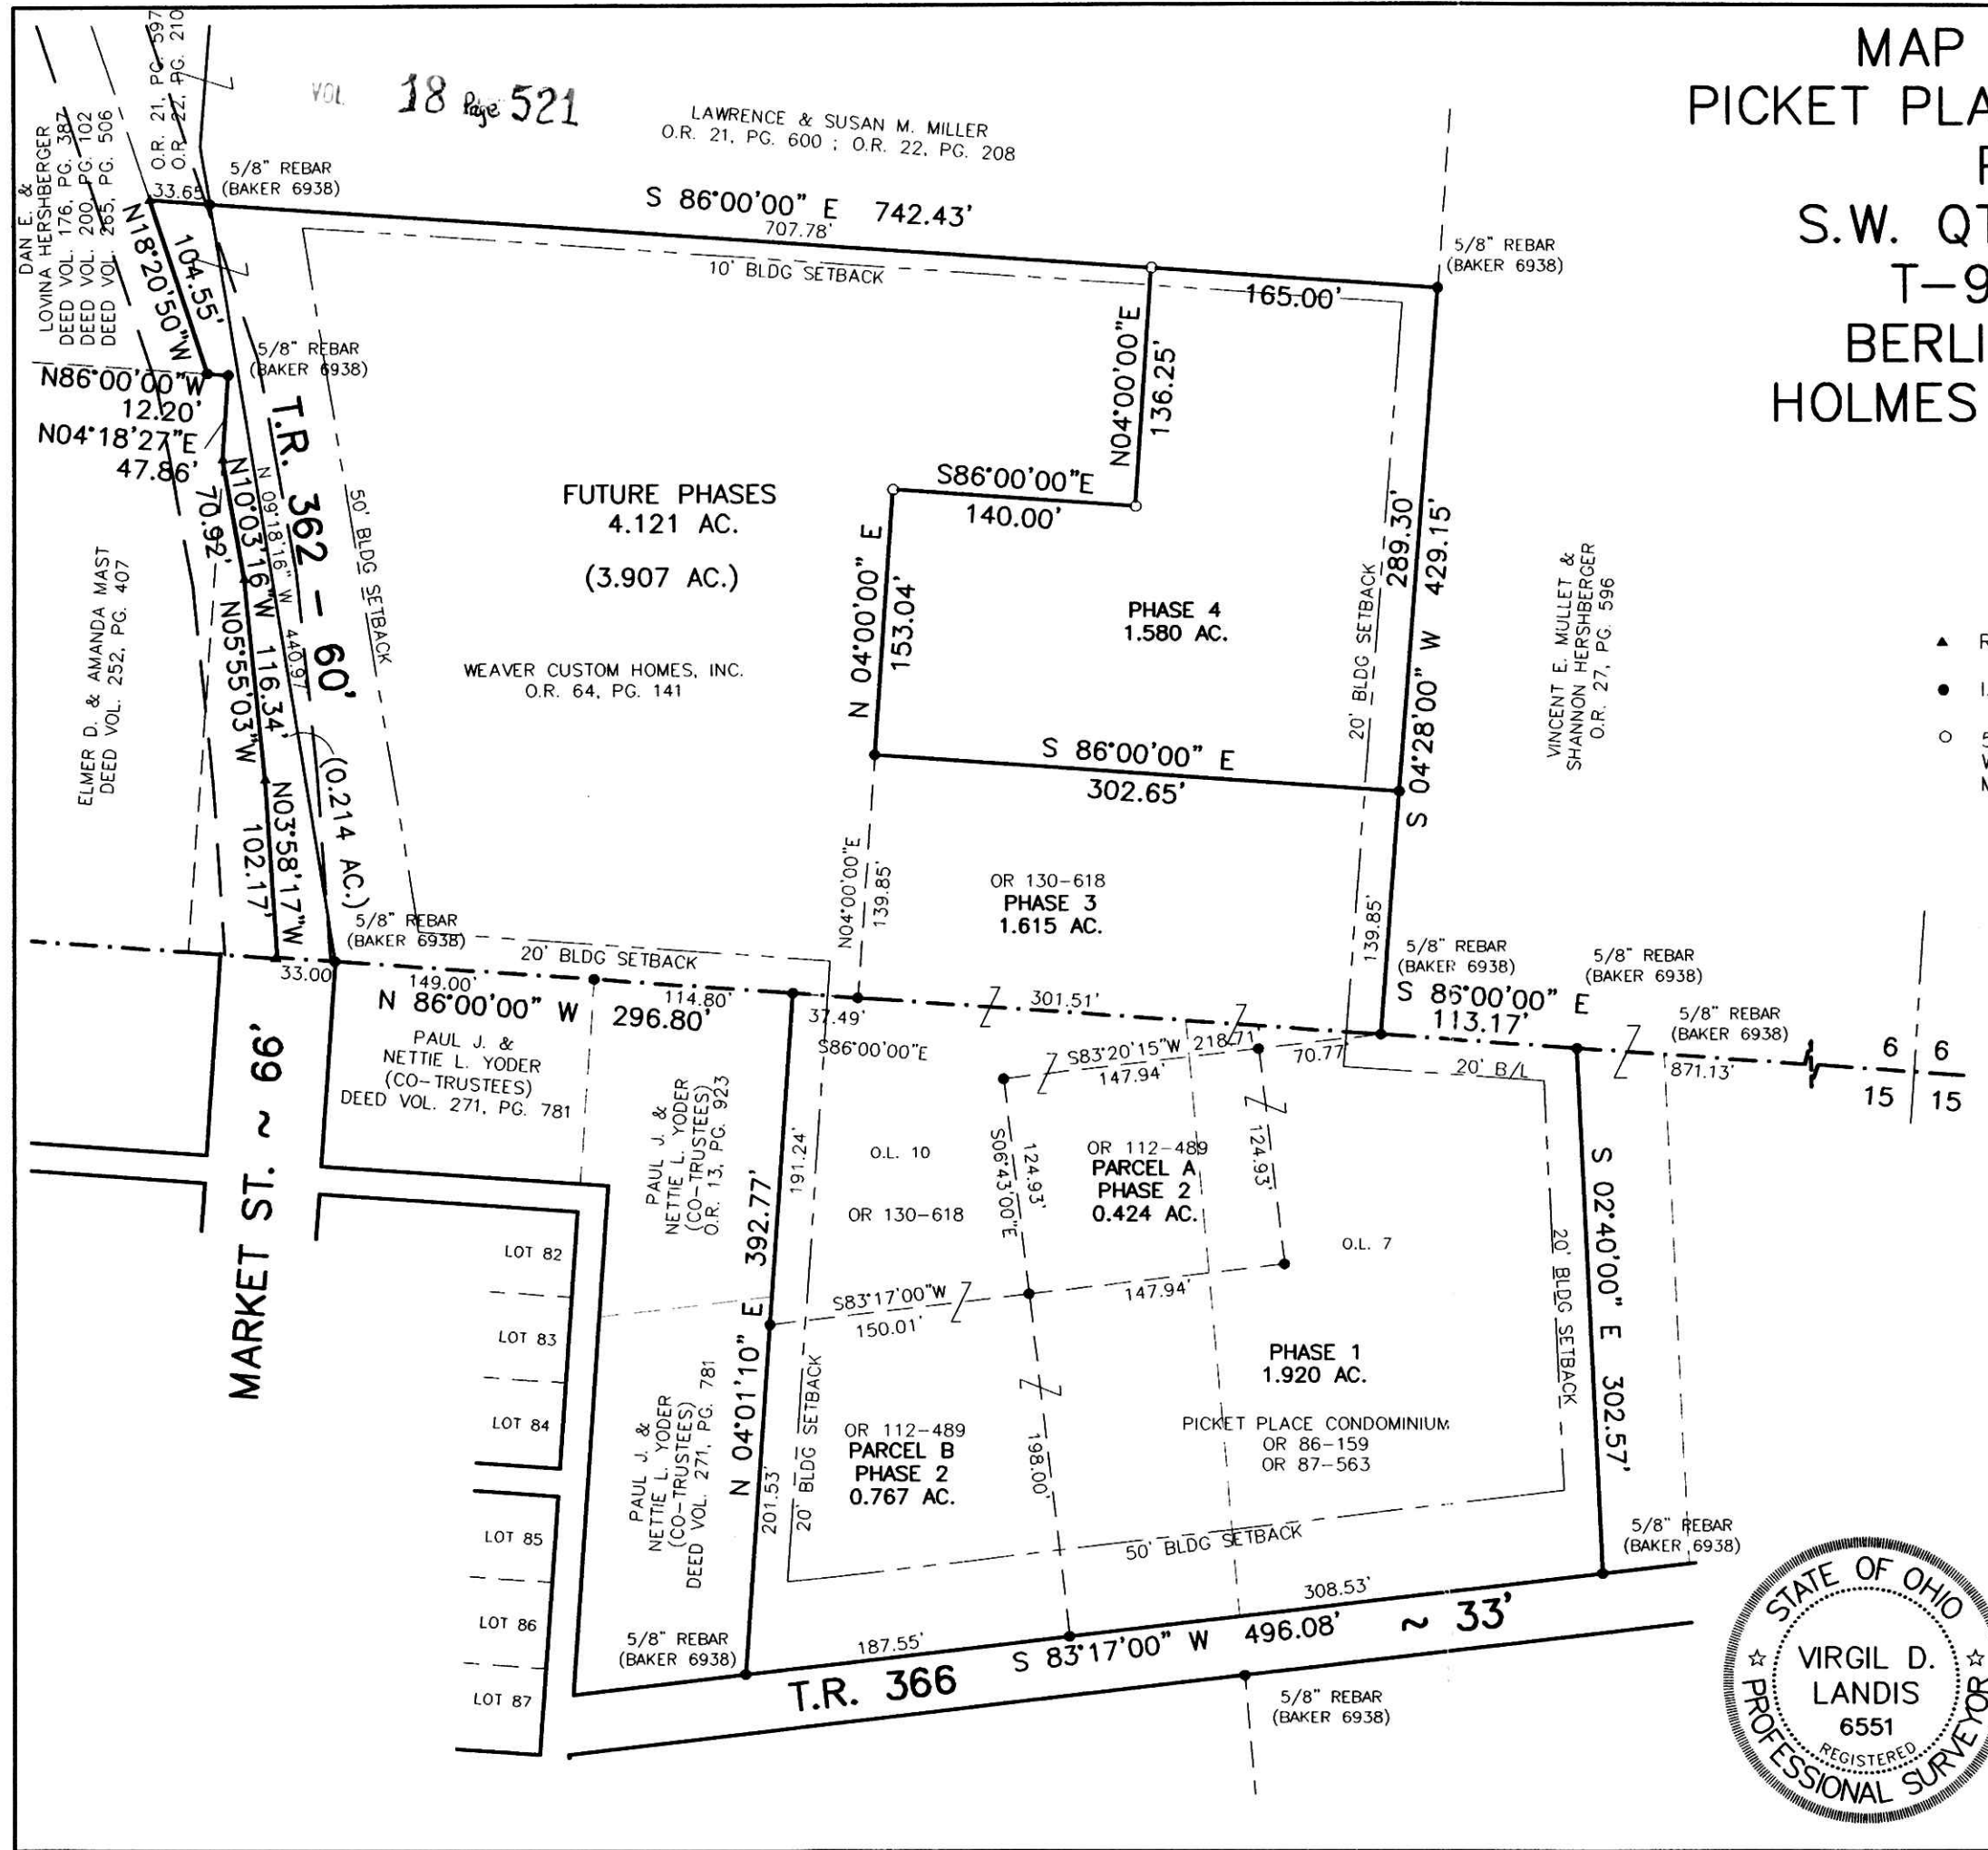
MAP
PICKET PLA
F
S.W. QT
T–9
BERLI
HOLMES

VOL. 18 Page 521

O.R. 21, PG. 597
O.R. 22, PG. 210

DAN E. &
LOVINA HERSHBERGER
DEED VOL. 176, PG. 387
DEED VOL. 200, PG. 102
DEED VOL. 265, PG. 506

LAWRENCE & SUSAN M. MILLER
O.R. 21, PG. 600 ; O.R. 22, PG. 208

5/8" REBAR
(BAKER 6938)
33.65
S 86°00'00" E 742.43'
707.78'
10' BLDG SETBACK
5/8" REBAR
(BAKER 6938)
165.00'
N18°20'50"W
104.55'
5/8" REBAR
(BAKER 6938)
N86°00'00"W
12.20'
N04°18'27"E
47.86'
T.R. 362 – 60'
N04°00'00"E
136.25'
S86°00'00"E
140.00'
N10°03'16"W
N 09°18'16" W
440.97
70.92'
50' BLDG SETBACK
FUTURE PHASES
4.121 AC.
(3.907 AC.)
N 04°00'00" E
153.04'
289.30'
429.15'
S 04°28'00" W
PHASE 4
1.580 AC.
20' BLDG SETBACK
ELMER D. & AMANDA MAST
DEED VOL. 252, PG. 407
N05°55'03"W
116.34'
WEAVER CUSTOM HOMES, INC.
O.R. 64, PG. 141
VINCENT E. MULLET &
SHANNON HERSHBERGER
O.R. 27, PG. 596
(0.214 AC.)
S 86°00'00" E
302.65'
N03°58'17"W
102.17'
N04°00'00"E
139.85'
OR 130–618
PHASE 3
1.615 AC.
139.85'
5/8" REBAR
(BAKER 6938)
20' BLDG SETBACK
33.00
149.00'
N 86°00'00" W 296.80'
114.80'
37.49'
S86°00'00"E
301.51'
5/8" REBAR
(BAKER 6938)
S 86°00'00" E
113.17'
5/8" REBAR
(BAKER 6938)
5/8" REBAR
(BAKER 6938)
871.13'
6 6
15 15
PAUL J. &
NETTIE L. YODER
(CO–TRUSTEES)
DEED VOL. 271, PG. 781
S83°20'15"W 218.71
147.94'
70.77
20' B/L
PAUL J. &
NETTIE L. YODER
(CO–TRUSTEES)
O.R. 13, PG. 923
191.24'
O.L. 10
OR 130–618
S06°43'00"E
124.93'
OR 112–489
PARCEL A
PHASE 2
0.424 AC.
124.93'
O.L. 7
S 02°40'00" E 302.57'
MARKET ST. ~ 66'
LOT 82
LOT 83
LOT 84
LOT 85
LOT 86
LOT 87
392.77'
N 04°01'10" E
S83°17'00"W
150.01'
147.94'
20' BLDG SETBACK
PHASE 1
1.920 AC.
PICKET PLACE CONDOMINIUM
OR 86–159
OR 87–563
PAUL J. &
NETTIE L. YODER
(CO–TRUSTEES)
DEED VOL. 271, PG. 781
201.53'
20' BLDG SETBACK
OR 112–489
PARCEL B
PHASE 2
0.767 AC.
198.00'
50' BLDG SETBACK
5/8" REBAR
(BAKER 6938)
308.53'
5/8" REBAR
(BAKER 6938)
187.55'
S 83°17'00" W 496.08' ~ 33'
T.R. 366
5/8" REBAR
(BAKER 6938)

STATE OF OHIO
VIRGIL D.
LANDIS
6551
REGISTERED
PROFESSIONAL SURVEYOR

R
I.
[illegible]